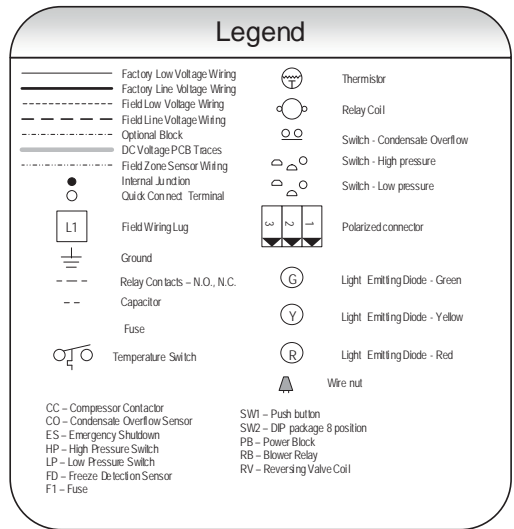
Legend

Factory Low Voltage Wiring
Factory Line Voltage Wiring
Field Low Voltage Wiring
Field Line Voltage Wiring
Optional Block
DC Voltage PCB Traces
Field Zone Sensor Wiring
Internal Junction
Quick Connect Terminal

L1 Field Wiring Lug

Ground

Relay Contacts – N.O., N.C.

Capacitor

Fuse

Temperature Switch

Thermistor

Relay Coil

Switch - Condensate Overflow

Switch - High pressure

Switch - Low pressure

3 2 1 Polarized connector

G Light Emitting Diode - Green

Y Light Emitting Diode - Yellow

R Light Emitting Diode - Red

Wire nut

CC – Compressor Contactor
CO – Condensate Overflow Sensor
ES – Emergency Shutdown
HP – High Pressure Switch
LP – Low Pressure Switch
FD – Freeze Detection Sensor
F1 – Fuse

SW1 – Push button
SW2 – DIP package 8 position
PB – Power Block
RB – Blower Relay
RV – Reversing Valve Coil